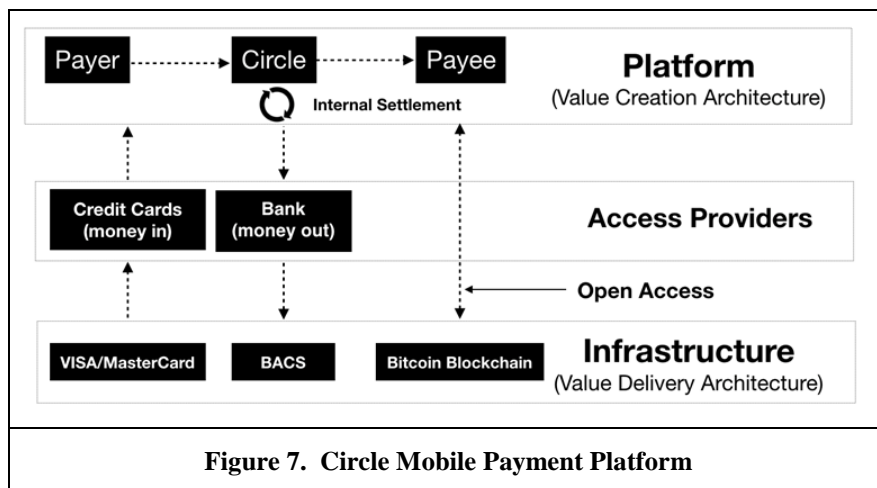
Payer

Circle

Payee

Platform
(Value Creation Architecture)

Internal Settlement

Credit Cards (money in)

Bank (money out)

Access Providers

Open Access

VISA/MasterCard

BACS

Bitcoin Blockchain

Infrastructure
(Value Delivery Architecture)

Figure 7. Circle Mobile Payment Platform